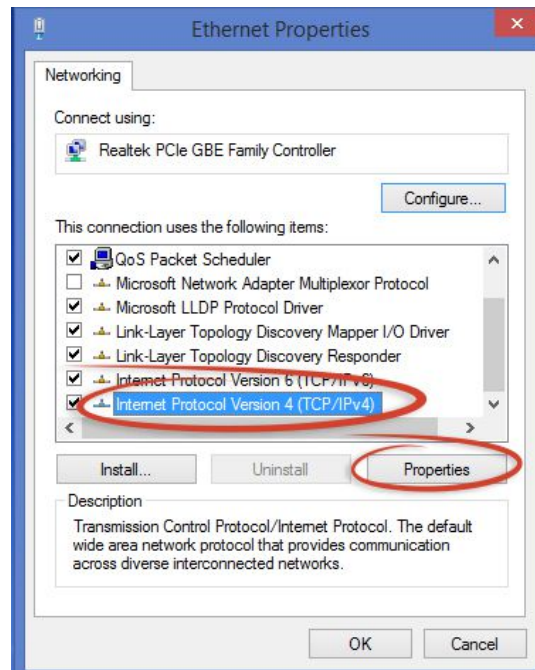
Ethernet Properties

Networking

Connect using:

Realtek PCIe GBE Family Controller

Configure...

This connection uses the following items:

QoS Packet Scheduler
Microsoft Network Adapter Multiplexor Protocol
Microsoft LLDP Protocol Driver
Link-Layer Topology Discovery Mapper I/O Driver
Link-Layer Topology Discovery Responder
Internet Protocol Version 6 (TCP/IPv6)
Internet Protocol Version 4 (TCP/IPv4)

Install... Uninstall Properties

Description
Transmission Control Protocol/Internet Protocol. The default wide area network protocol that provides communication across diverse interconnected networks.

OK Cancel